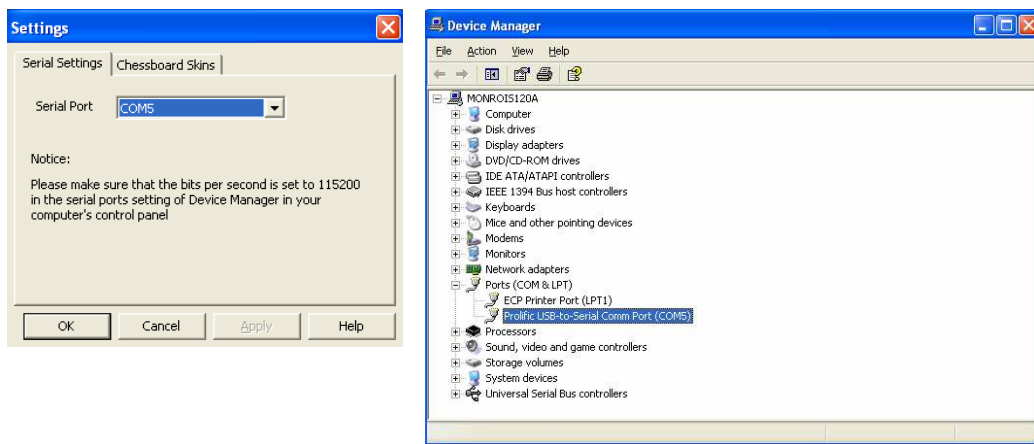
Settings

Serial Settings | Chessboard Skins

Serial Port COM5

Notice:

Please make sure that the bits per second is set to 115200 in the serial ports setting of Device Manager in your computer's control panel

OK | Cancel | Apply | Help

Device Manager

File Action View Help

MONROIS120A
Computer
Disk drives
Display adapters
DVD/CD-ROM drives
IDE ATA/ATAPI controllers
IEEE 1394 Bus host controllers
Keyboards
Mice and other pointing devices
Modems
Monitors
Network adapters
Ports (COM & LPT)
ECP Printer Port (LPT1)
Prolific USB-to-Serial Comm Port (COM5)
Processors
Sound, video and game controllers
Storage volumes
System devices
Universal Serial Bus controllers